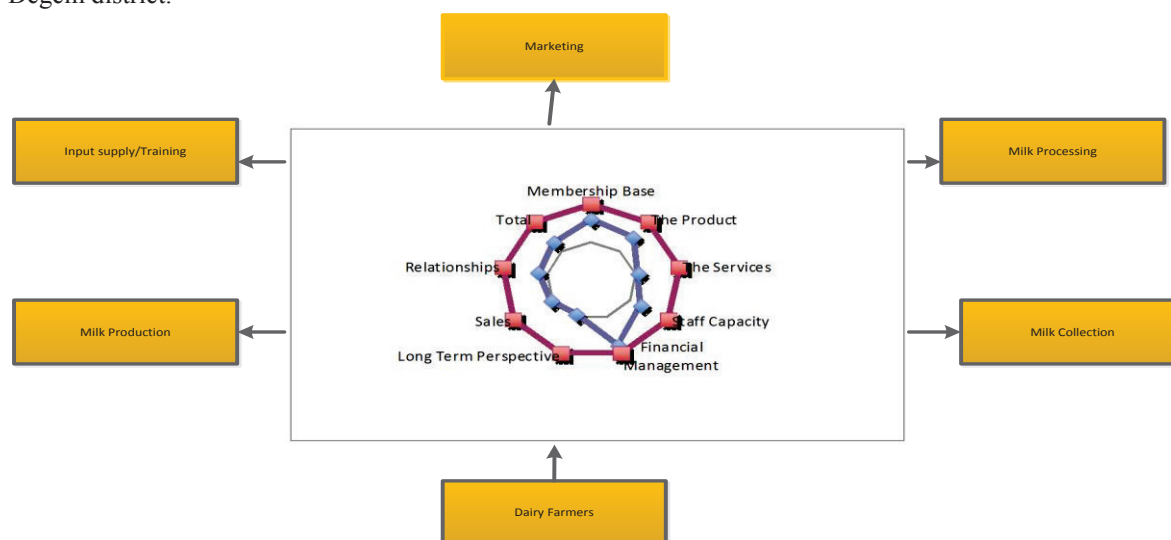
Degem district.

Marketing

Input supply/Training

Milk Processing

Membership Base
Total
The Product
Relationships
The Services
Sales
Staff Capacity
Long Term Perspective
Financial Management

Milk Production

Milk Collection

Dairy Farmers